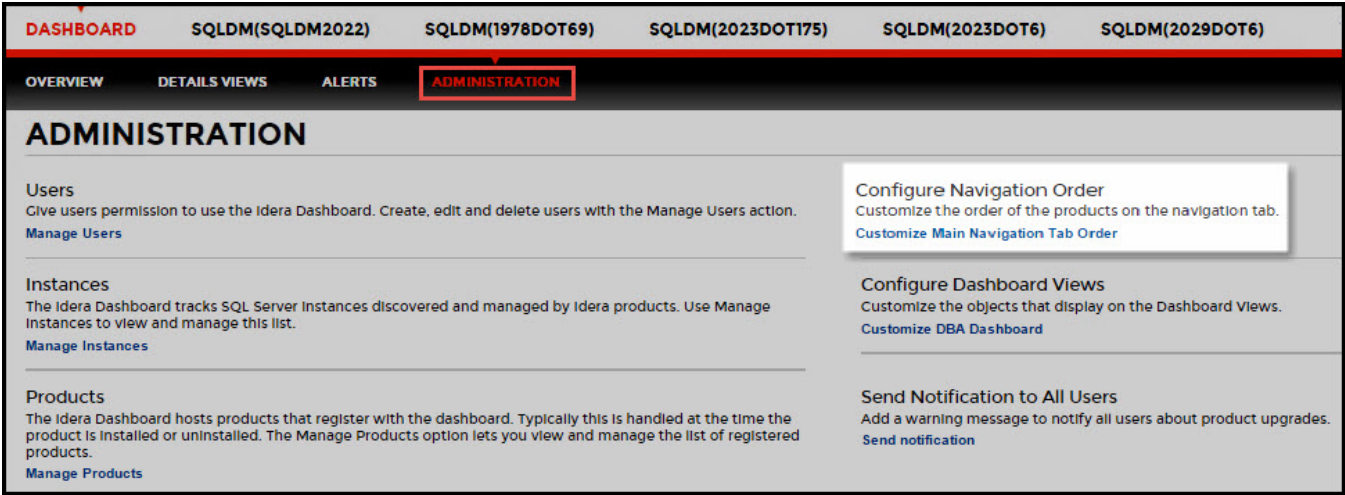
DASHBOARD SQLDM(SQLDM2022) SQLDM(1978DOT69) SQLDM(2023DOT175) SQLDM(2023DOT6) SQLDM(2029DOT6)

OVERVIEW DETAILS VIEWS ALERTS ADMINISTRATION

ADMINISTRATION

Users
Give users permission to use the Idera Dashboard. Create, edit and delete users with the Manage Users action.
Manage Users

Instances
The Idera Dashboard tracks SQL Server instances discovered and managed by Idera products. Use Manage Instances to view and manage this list.
Manage Instances

Products
The Idera Dashboard hosts products that register with the dashboard. Typically this is handled at the time the product is installed or uninstalled. The Manage Products option lets you view and manage the list of registered products.
Manage Products

Configure Navigation Order
Customize the order of the products on the navigation tab.
Customize Main Navigation Tab Order

Configure Dashboard Views
Customize the objects that display on the Dashboard Views.
Customize DBA Dashboard

Send Notification to All Users
Add a warning message to notify all users about product upgrades.
Send notification